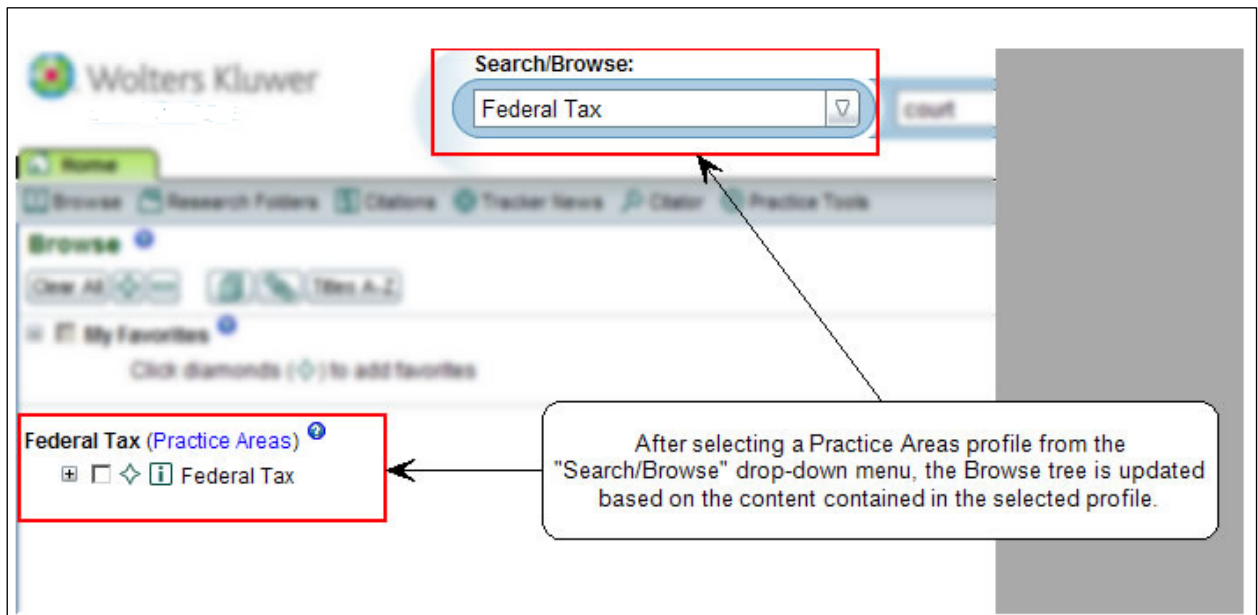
Wolters Kluwer

Search/Browse:

Federal Tax

court

Home

Browse Research Folders Citations Tracker News Citator Practice Tools

Browse

Clear All Titles A-Z

My Favorites

Click diamonds ( ) to add favorites

Federal Tax (Practice Areas)

Federal Tax

After selecting a Practice Areas profile from the "Search/Browse" drop-down menu, the Browse tree is updated based on the content contained in the selected profile.